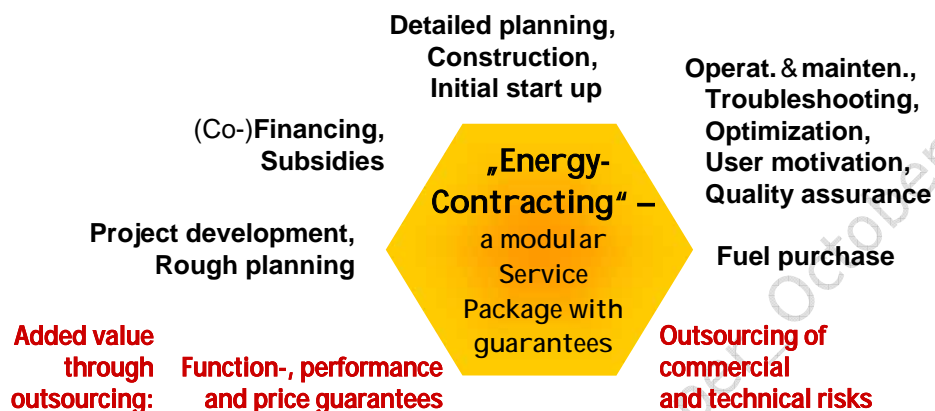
Detailed planning, Construction, Initial start up

Operat. & mainten., Troubleshooting, Optimization, User motivation, Quality assurance

(Co-)Financing, Subsidies

„Energy-Contracting" – a modular Service Package with guarantees

Project development, Rough planning

Fuel purchase

Added value through outsourcing:

Function-, performance and price guarantees

Outsourcing of commercial and technical risks